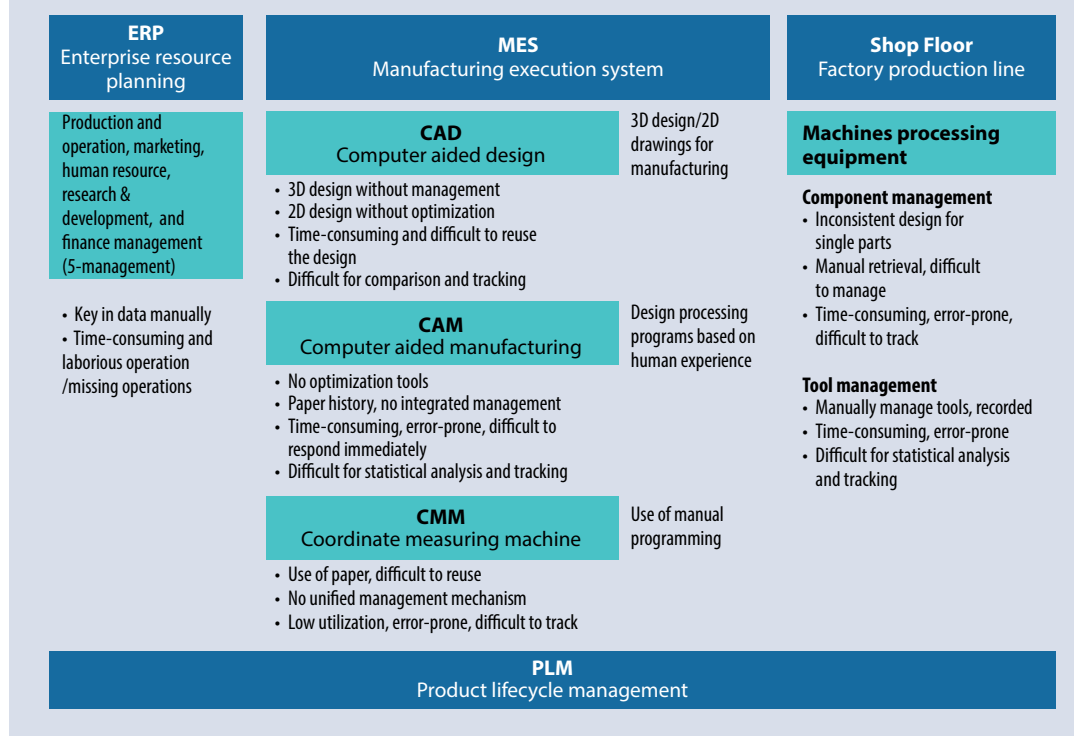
ERP
Enterprise resource planning

Production and operation, marketing, human resource, research & development, and finance management (5-management)

• Key in data manually
• Time-consuming and laborious operation /missing operations

MES
Manufacturing execution system

CAD
Computer aided design

3D design/2D drawings for manufacturing

• 3D design without management
• 2D design without optimization
• Time-consuming and difficult to reuse the design
• Difficult for comparison and tracking

CAM
Computer aided manufacturing

Design processing programs based on human experience

• No optimization tools
• Paper history, no integrated management
• Time-consuming, error-prone, difficult to respond immediately
• Difficult for statistical analysis and tracking

CMM
Coordinate measuring machine

Use of manual programming

• Use of paper, difficult to reuse
• No unified management mechanism
• Low utilization, error-prone, difficult to track

Shop Floor
Factory production line

Machines processing equipment

Component management
• Inconsistent design for single parts
• Manual retrieval, difficult to manage
• Time-consuming, error-prone, difficult to track

Tool management
• Manually manage tools, recorded
• Time-consuming, error-prone
• Difficult for statistical analysis and tracking

PLM
Product lifecycle management